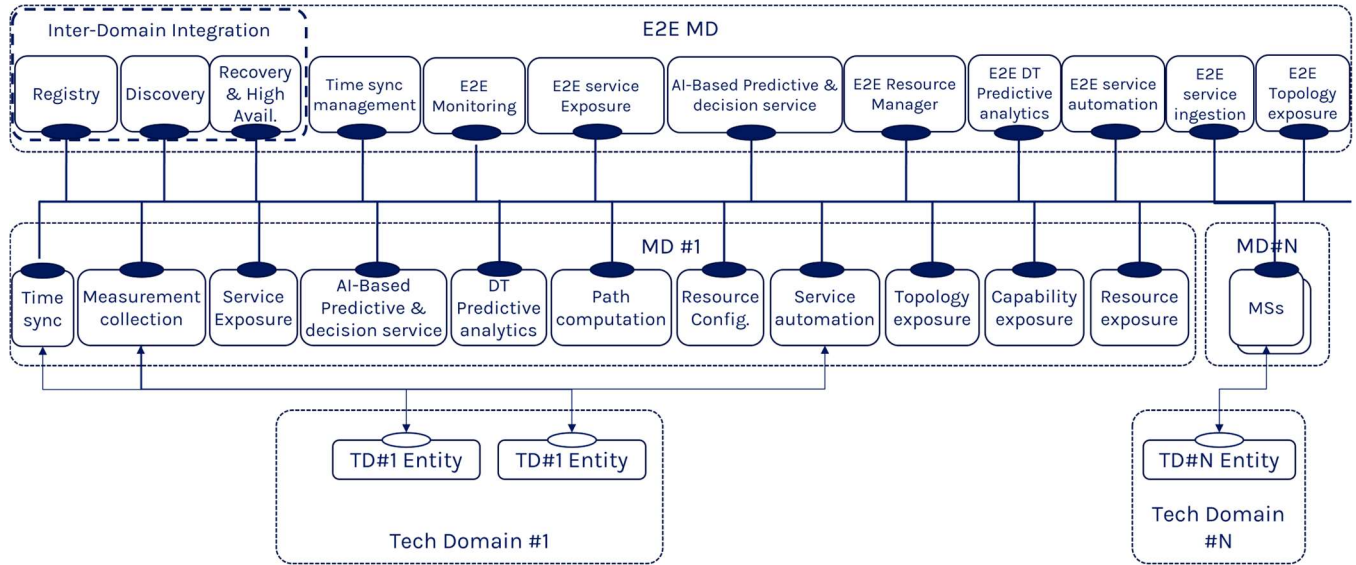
Inter-Domain Integration

E2E MD

Registry

Discovery

Recovery & High Avail.

Time sync management

E2E Monitoring

E2E service Exposure

AI-Based Predictive & decision service

E2E Resource Manager

E2E DT Predictive analytics

E2E service automation

E2E service ingestion

E2E Topology exposure

MD #1

MD#N

Time sync

Measurement collection

Service Exposure

AI-Based Predictive & decision service

DT Predictive analytics

Path computation

Resource Config.

Service automation

Topology exposure

Capability exposure

Resource exposure

MSs

TD#1 Entity

TD#1 Entity

Tech Domain #1

TD#N Entity

Tech Domain #N